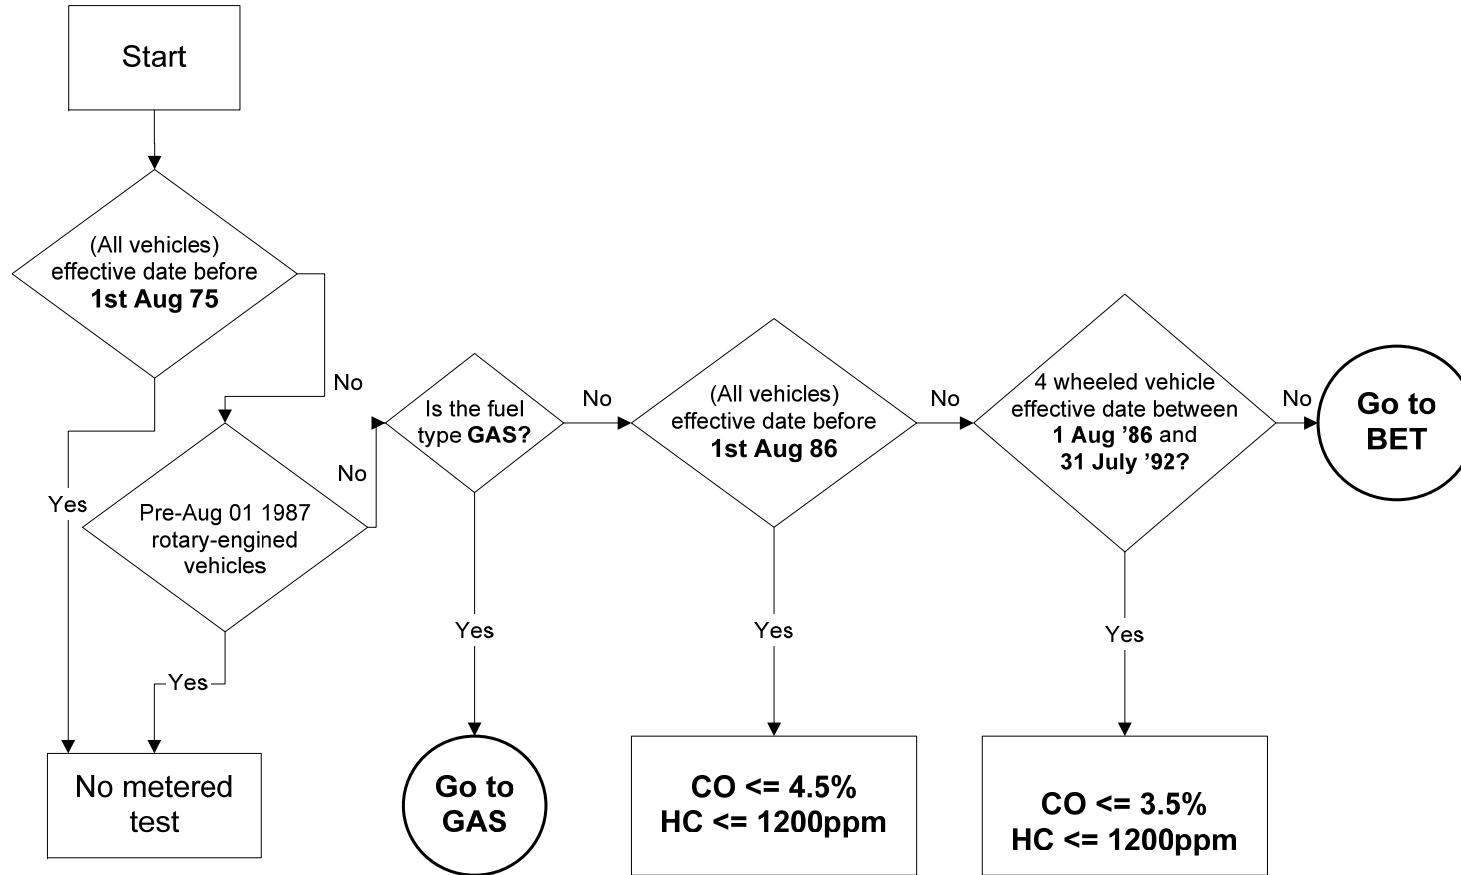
Start

(All vehicles) effective date before **1st Aug 75**

No

Yes

Pre-Aug 01 1987 rotary-engined vehicles

No

Yes

No metered test

Is the fuel type **GAS?**

No

Yes

Go to GAS

(All vehicles) effective date before **1st Aug 86**

No

Yes

CO <= 4.5%
HC <= 1200ppm

4 wheeled vehicle effective date between **1 Aug '86** and **31 July '92?**

No

Go to BET

Yes

CO <= 3.5%
HC <= 1200ppm